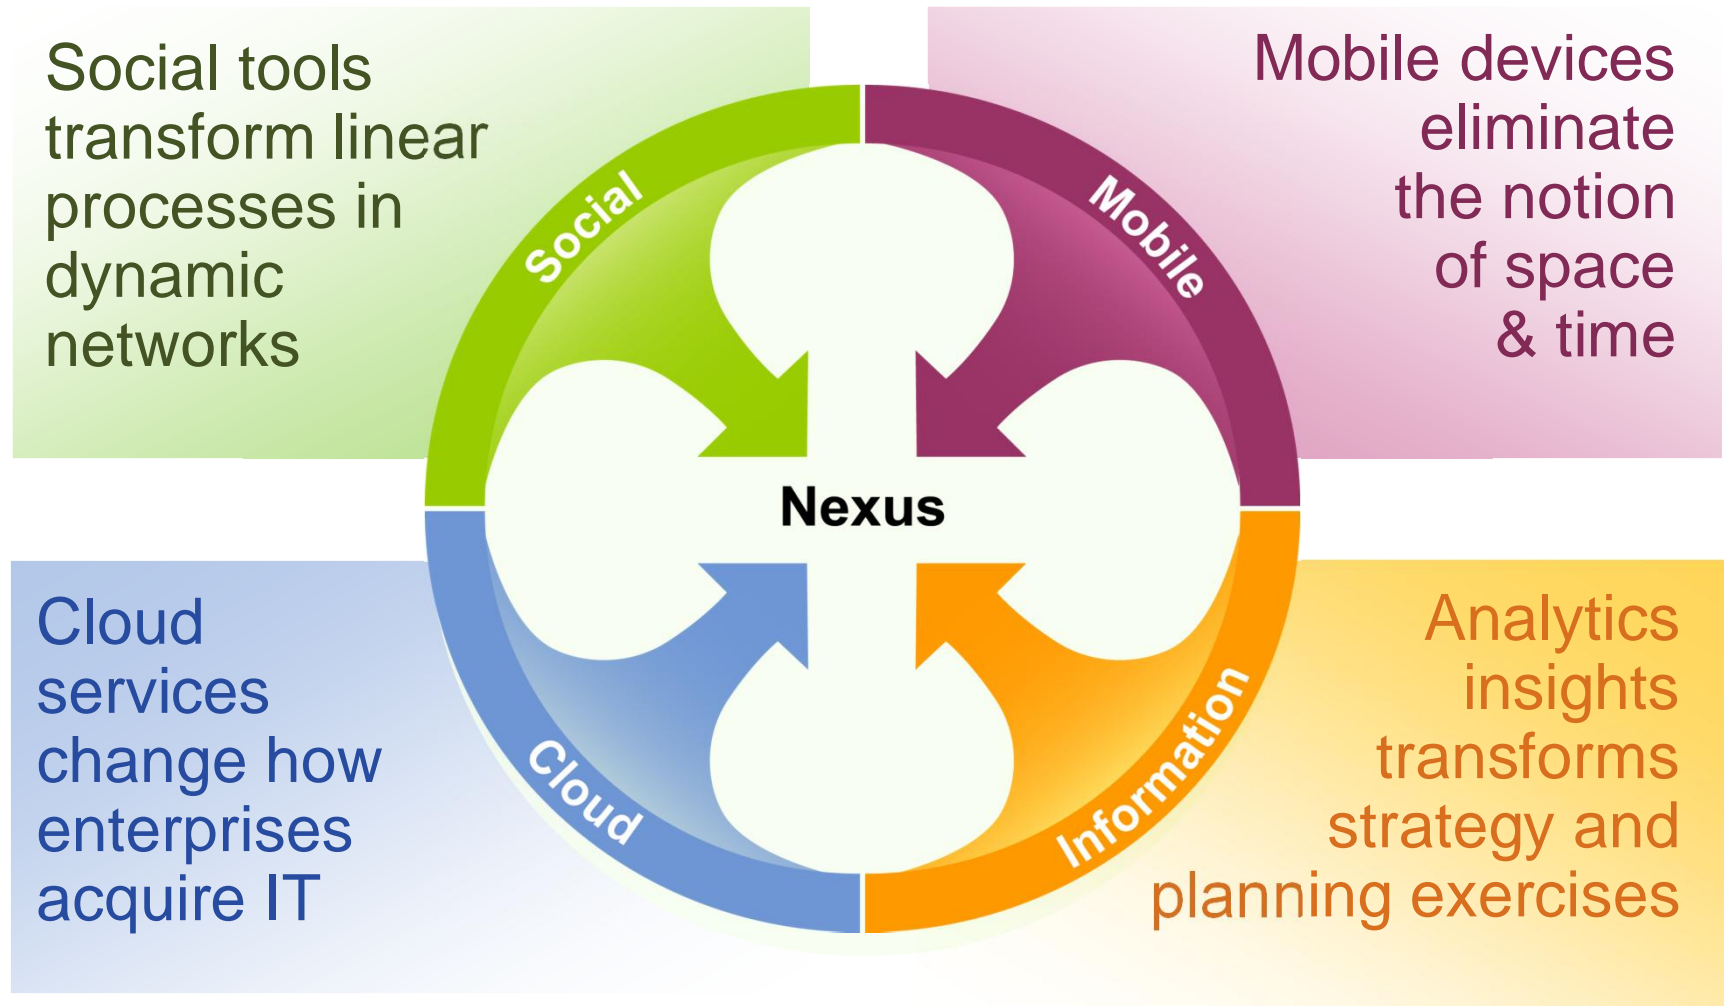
Social tools transform linear processes in dynamic networks

Mobile devices eliminate the notion of space & time

Social

Mobile

Nexus

Cloud

Information

Cloud services change how enterprises acquire IT

Analytics insights transforms strategy and planning exercises